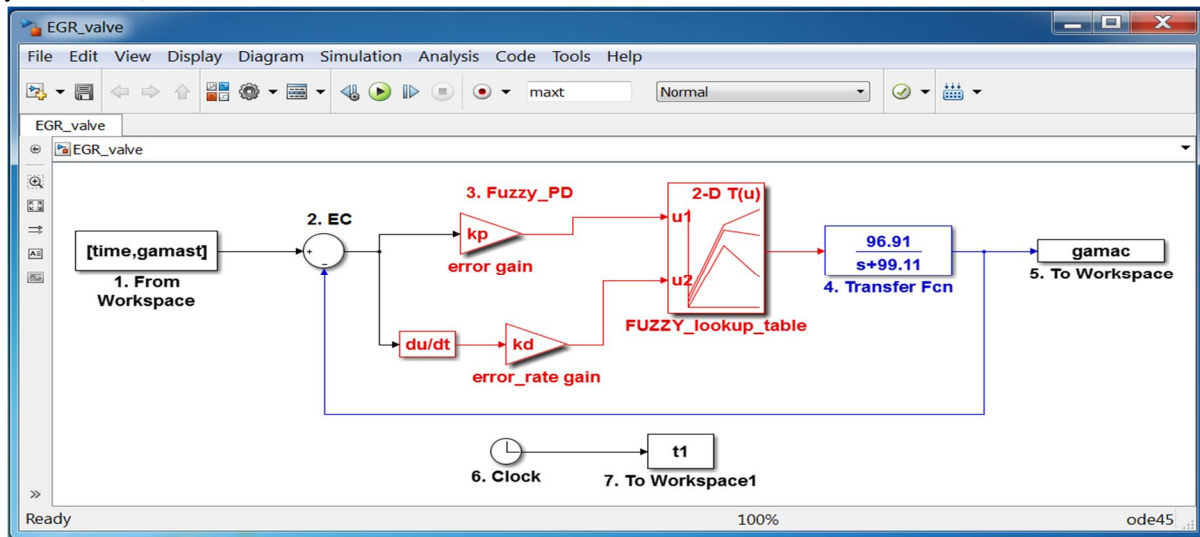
EGR_valve

File Edit View Display Diagram Simulation Analysis Code Tools Help

maxt

Normal

EGR_valve

EGR_valve

[time,gamast]
1. From Workspace

2. EC

+
-

3. Fuzzy_PD

kp
error gain

du/dt

kd
error_rate gain

2-D T(u)
u1
u2
FUZZY_lookup_table

$\frac{96.91}{s+99.11}$
4. Transfer Fcn

gamac
5. To Workspace

6. Clock

t1
7. To Workspace1

Ready

100%

ode45